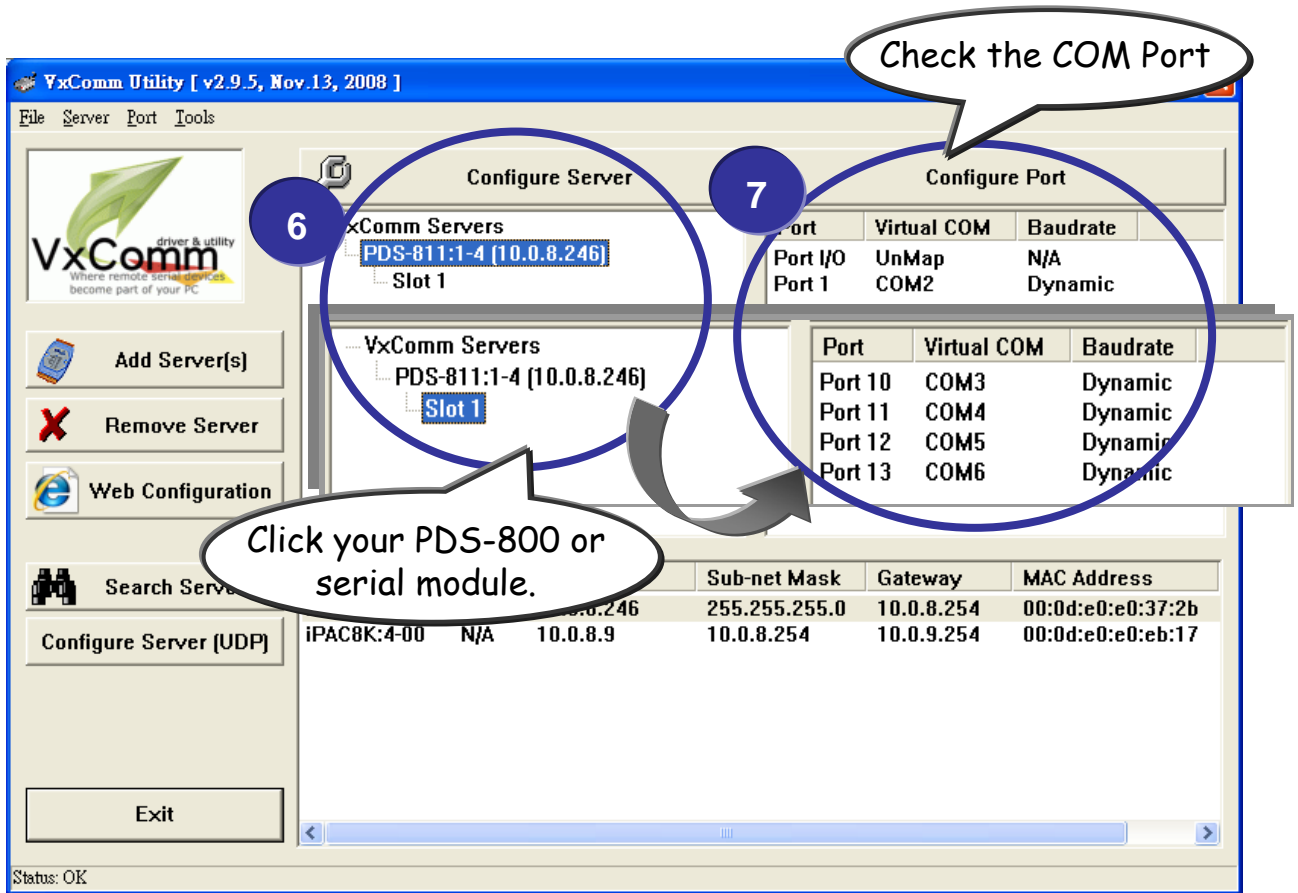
Check the COM Port

VxComm Utility [ v2.9.5, Nov.13, 2008 ]

File Server Port Tools

VxComm driver & utility Where remote serial devices become part of your PC

Add Server(s)

Remove Server

Web Configuration

Search Serv

Configure Server (UDP)

Exit

Configure Server

6

xComm Servers
PDS-811:1-4 (10.0.8.246)
Slot 1

7

Configure Port

| Port | Virtual COM | Baudrate |
|---|---|---|
| Port I/O | UnMap | N/A |
| Port 1 | COM2 | Dynamic |

VxComm Servers
PDS-811:1-4 (10.0.8.246)
Slot 1

| Port | Virtual COM | Baudrate |
|---|---|---|
| Port 10 | COM3 | Dynamic |
| Port 11 | COM4 | Dynamic |
| Port 12 | COM5 | Dynamic |
| Port 13 | COM6 | Dynamic |

Click your PDS-800 or serial module.

| | | | Sub-net Mask | Gateway | MAC Address |
|---|---|---|---|---|---|
| | | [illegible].246 | 255.255.255.0 | 10.0.8.254 | 00:0d:e0:e0:37:2b |
| iPAC8K:4-00 | N/A | 10.0.8.9 | 10.0.8.254 | 10.0.9.254 | 00:0d:e0:e0:eb:17 |

Status: OK